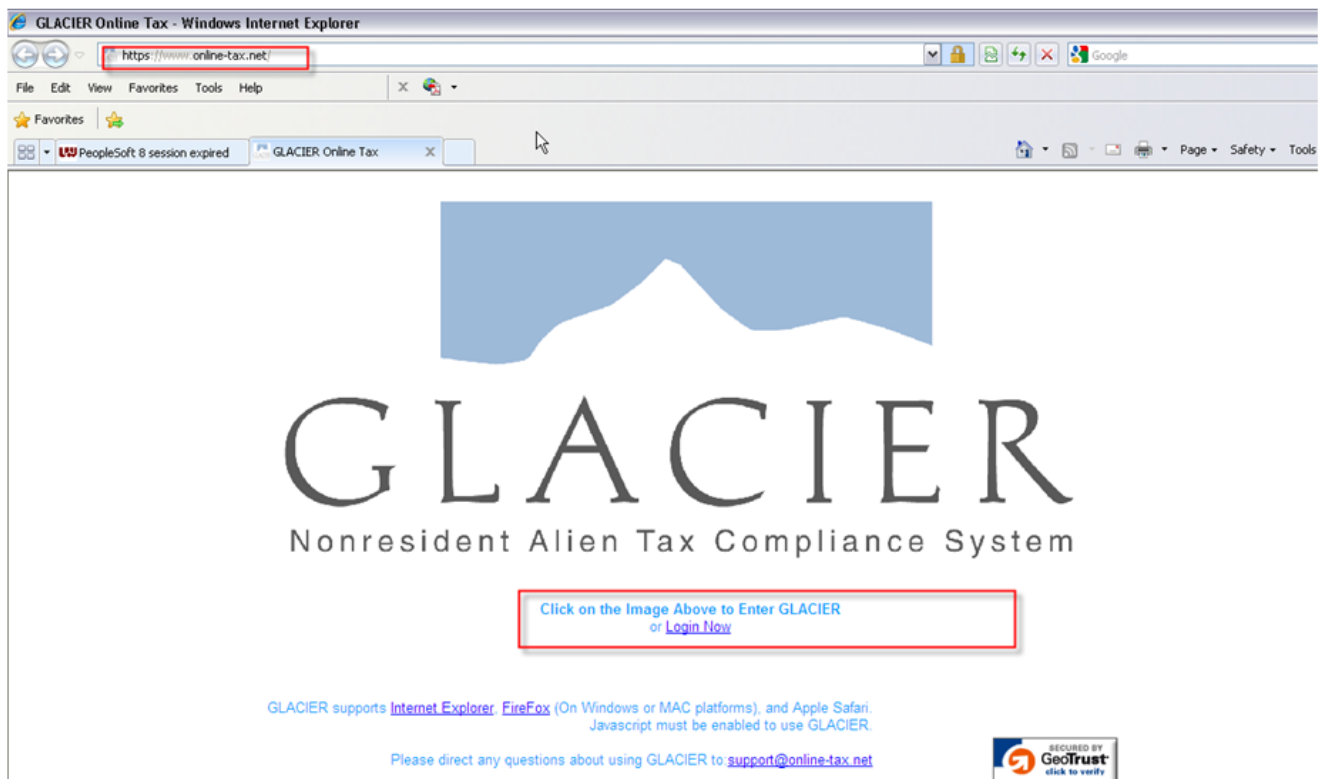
GLACIER Online Tax - Windows Internet Explorer

https://www.online-tax.net/

Google

File Edit View Favorites Tools Help

Favorites

PeopleSoft 8 session expired

GLACIER Online Tax

Page ▾ Safety ▾ Tools

GLACIER

Nonresident Alien Tax Compliance System

Click on the Image Above to Enter GLACIER
or Login Now

GLACIER supports Internet Explorer, FireFox (On Windows or MAC platforms), and Apple Safari.
Javascript must be enabled to use GLACIER.

Please direct any questions about using GLACIER to:support@online-tax.net

SECURED BY GeoTrust click to verify